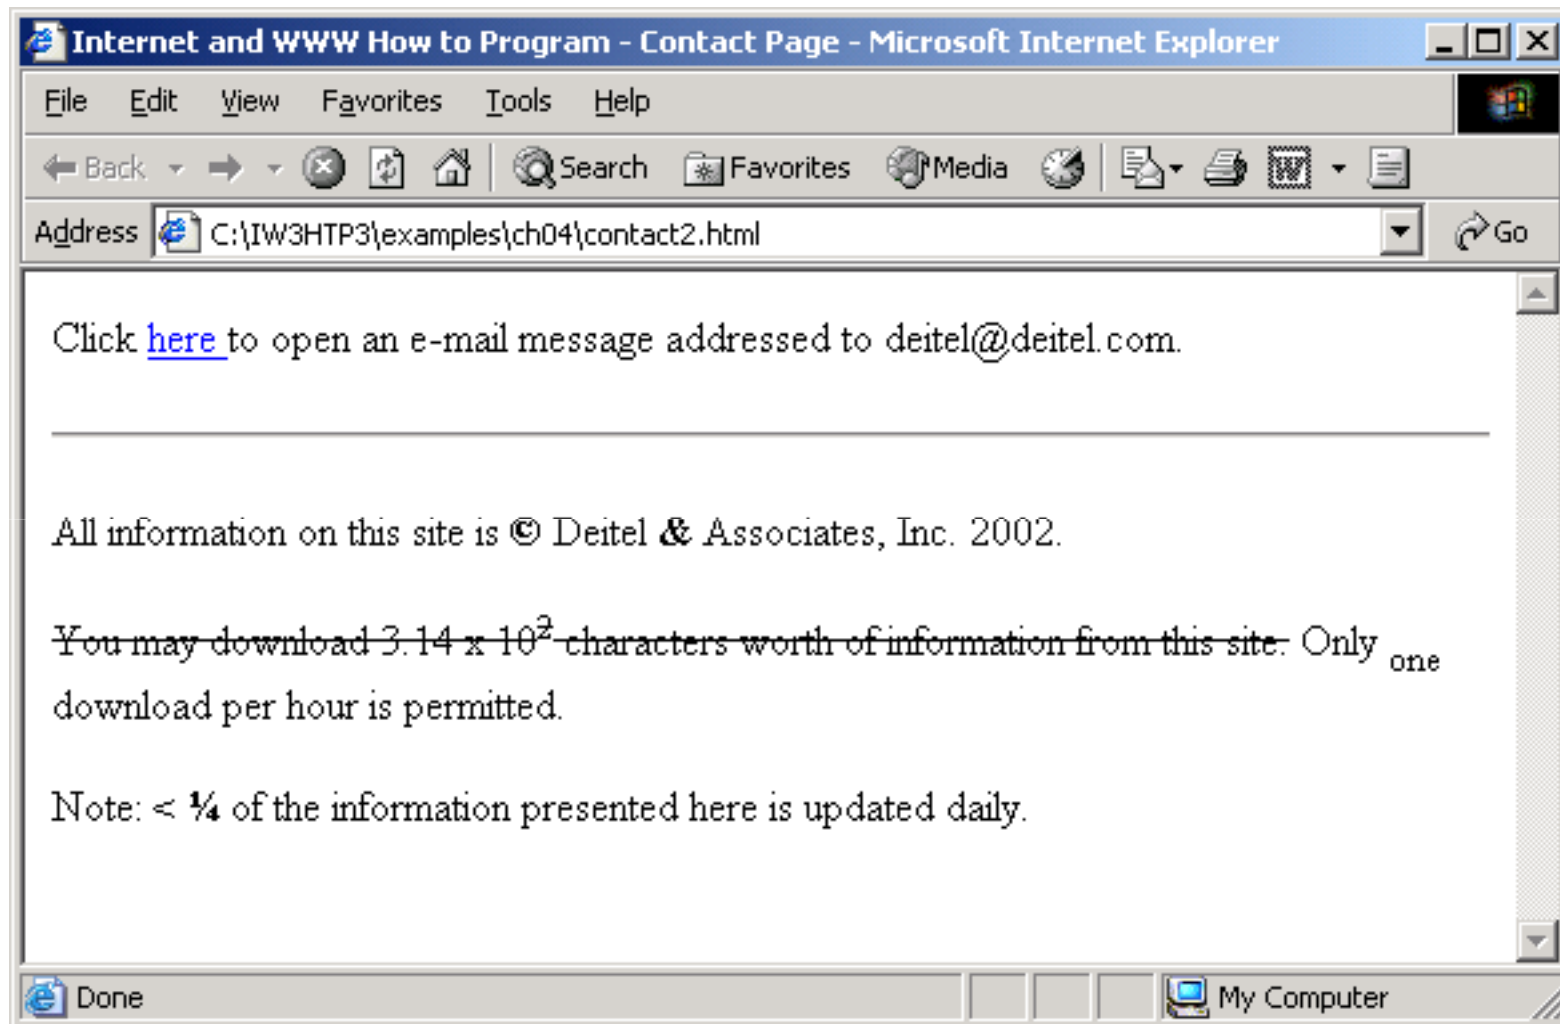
Internet and WWW How to Program - Contact Page - Microsoft Internet Explorer

File Edit View Favorites Tools Help

Back Search Favorites Media

Address C:\IW3HTP3\examples\ch04\contact2.html Go

Click here to open an e-mail message addressed to deitel@deitel.com.

All information on this site is © Deitel & Associates, Inc. 2002.

You may download 3.14 x $10^2$ characters worth of information from this site. Only one download per hour is permitted.

Note: < ¼ of the information presented here is updated daily.

Done My Computer